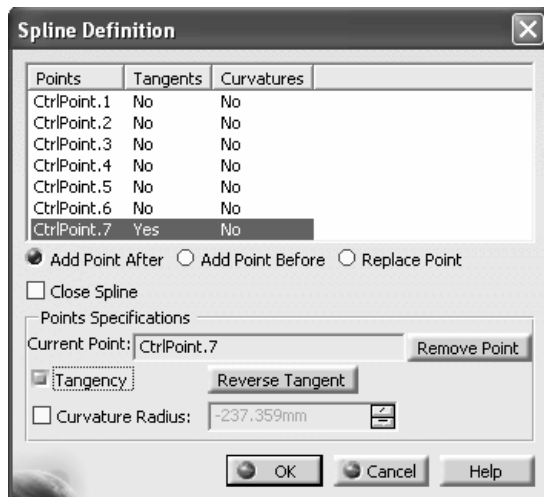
Spline Definition

| Points | Tangents | Curvatures |
|---|---|---|
| CtrlPoint.1 | No | No |
| CtrlPoint.2 | No | No |
| CtrlPoint.3 | No | No |
| CtrlPoint.4 | No | No |
| CtrlPoint.5 | No | No |
| CtrlPoint.6 | No | No |
| CtrlPoint.7 | Yes | No |

Add Point After  Add Point Before  Replace Point

Close Spline

Points Specifications

Current Point: CtrlPoint.7  Remove Point

Tangency  Reverse Tangent

Curvature Radius: -237.359mm

OK  Cancel  Help